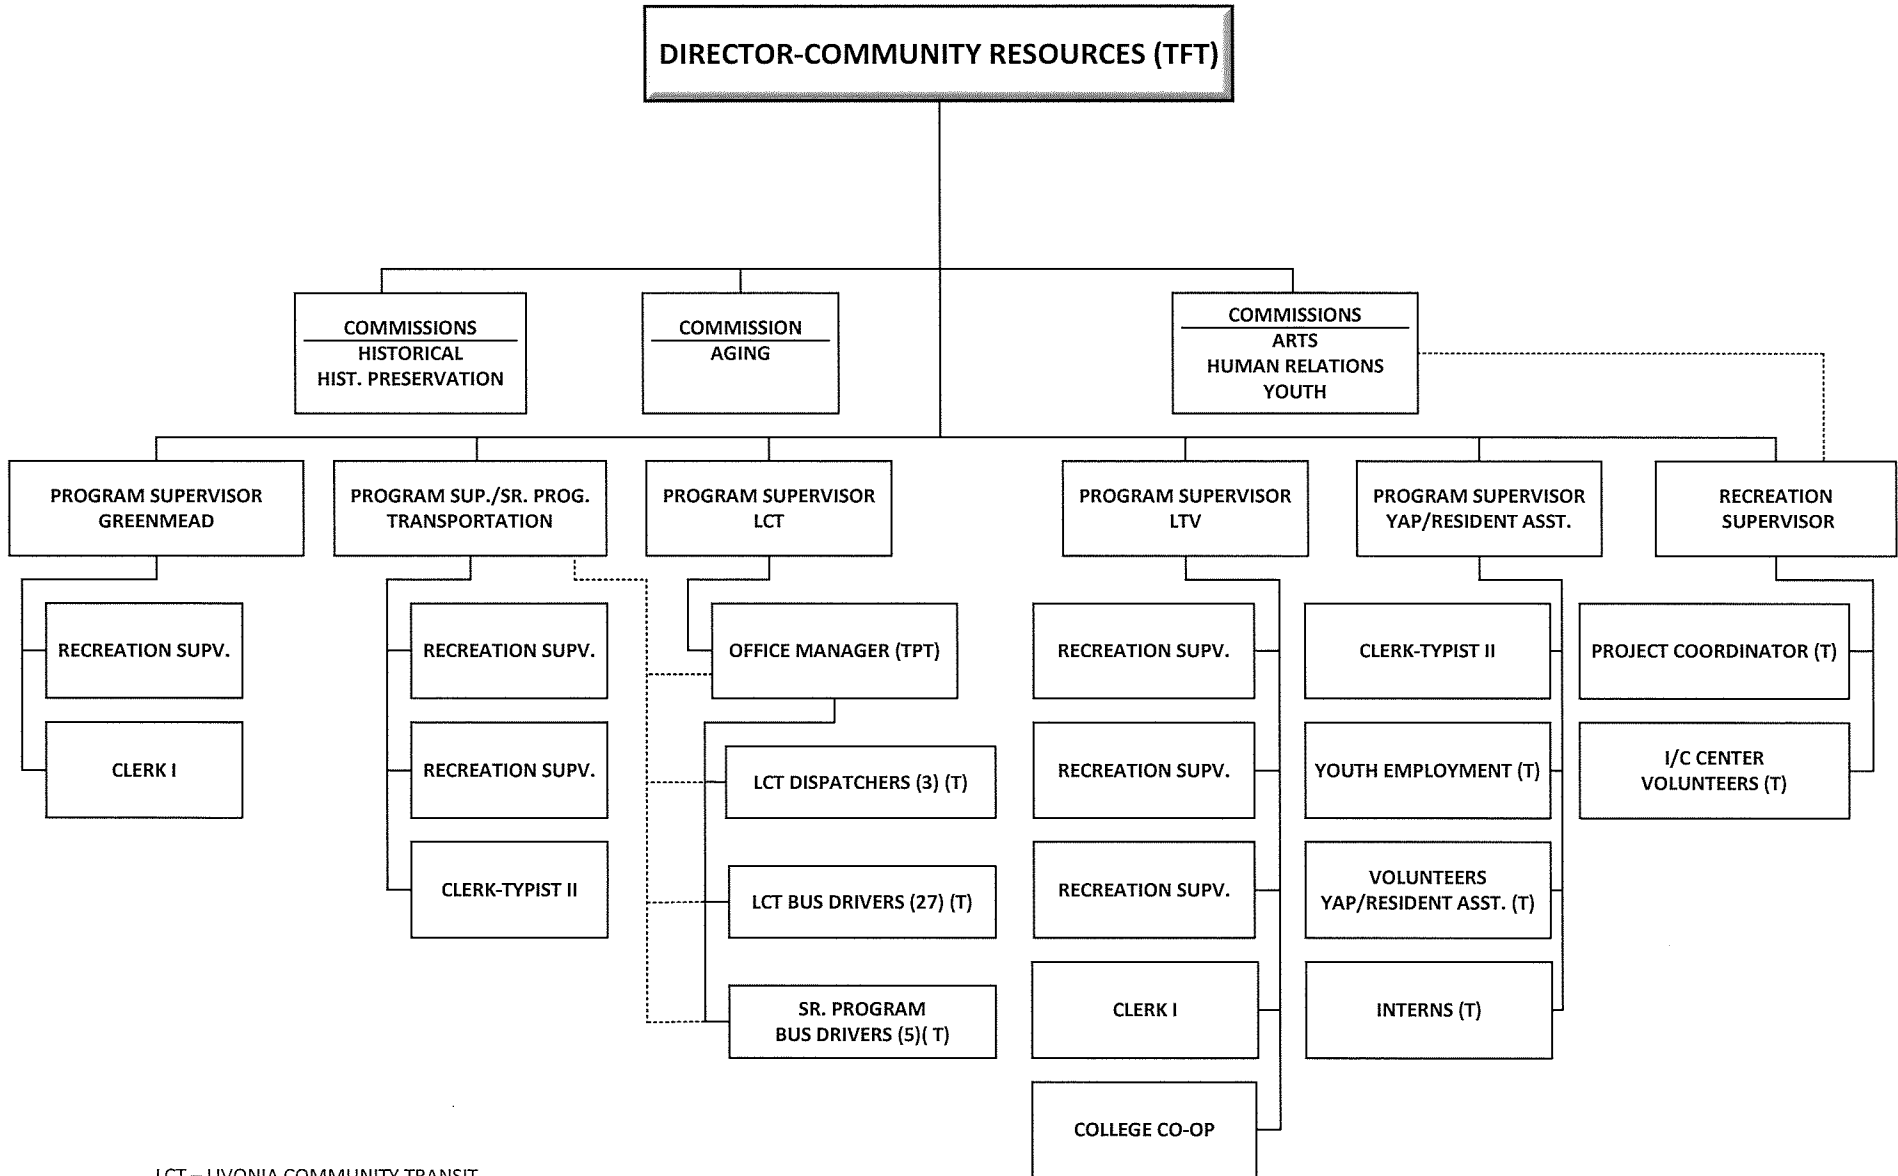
DIRECTOR-COMMUNITY RESOURCES (TFT)

COMMISSIONS
HISTORICAL
HIST. PRESERVATION

COMMISSION
AGING

COMMISSIONS
ARTS
HUMAN RELATIONS
YOUTH

PROGRAM SUPERVISOR
GREENMEAD

RECREATION SUPV.

CLERK I

PROGRAM SUP./SR. PROG.
TRANSPORTATION

RECREATION SUPV.

RECREATION SUPV.

CLERK-TYPIST II

PROGRAM SUPERVISOR
LCT

OFFICE MANAGER (TPT)

LCT DISPATCHERS (3) (T)

LCT BUS DRIVERS (27) (T)

SR. PROGRAM
BUS DRIVERS (5)( T)

PROGRAM SUPERVISOR
LTV

RECREATION SUPV.

RECREATION SUPV.

RECREATION SUPV.

CLERK I

COLLEGE CO-OP

PROGRAM SUPERVISOR
YAP/RESIDENT ASST.

CLERK-TYPIST II

YOUTH EMPLOYMENT (T)

VOLUNTEERS
YAP/RESIDENT ASST. (T)

INTERNS (T)

RECREATION
SUPERVISOR

PROJECT COORDINATOR (T)

I/C CENTER
VOLUNTEERS (T)

LCT – LIVONIA COMMUNITY TRANSIT